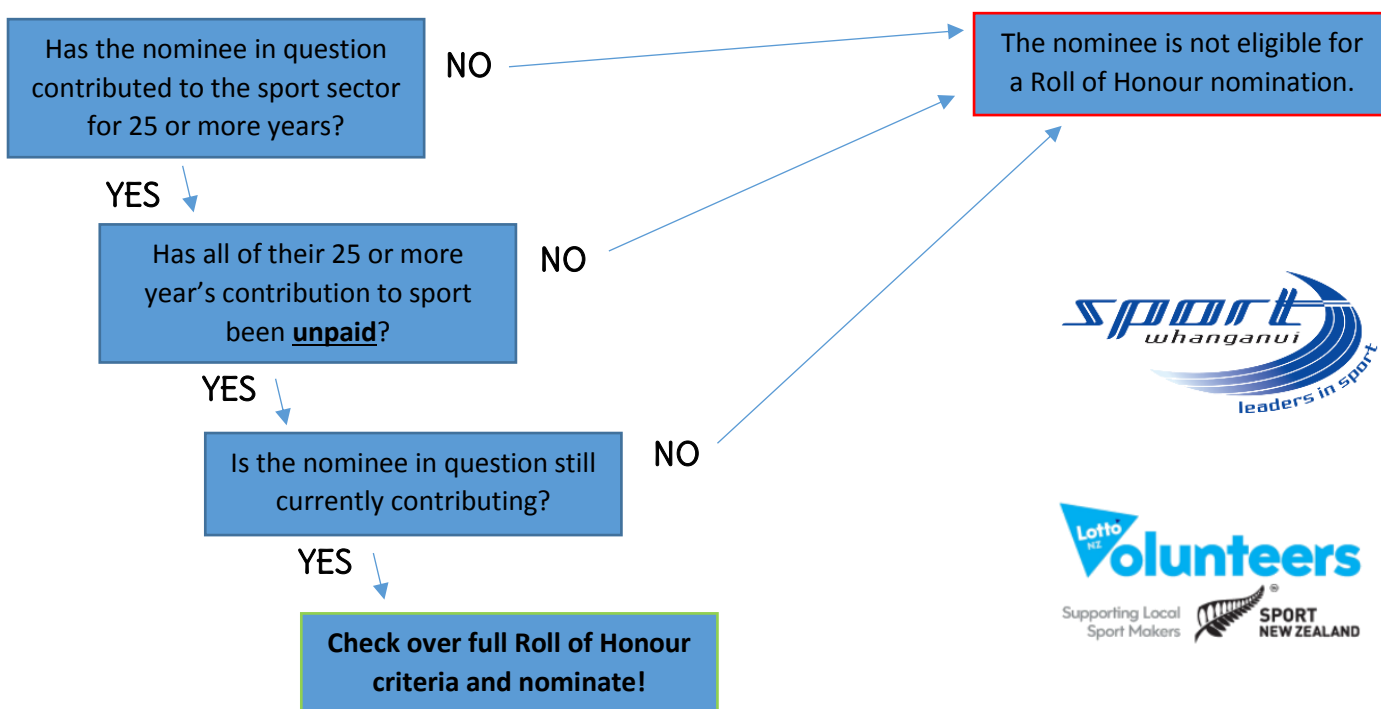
Has the nominee in question contributed to the sport sector for 25 or more years?

NO

The nominee is not eligible for a Roll of Honour nomination.

YES

Has all of their 25 or more year's contribution to sport been **unpaid**?

NO

YES

Is the nominee in question still currently contributing?

NO

YES

**Check over full Roll of Honour criteria and nominate!**

sport whanganui leaders in sport

Lotto NZ Volunteers

Supporting Local Sport Makers

SPORT NEW ZEALAND